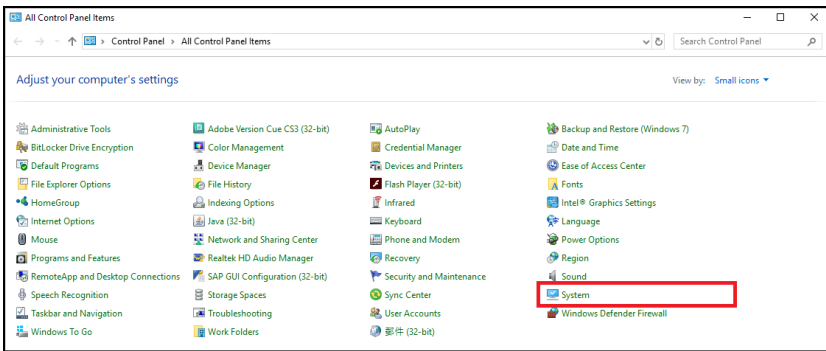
All Control Panel Items

Control Panel > All Control Panel Items

Search Control Panel

Adjust your computer's settings

View by: Small icons

Administrative Tools
BitLocker Drive Encryption
Default Programs
File Explorer Options
HomeGroup
Internet Options
Mouse
Programs and Features
RemoteApp and Desktop Connections
Speech Recognition
Taskbar and Navigation
Windows To Go

Adobe Version Cue CS3 (32-bit)
Color Management
Device Manager
File History
Indexing Options
Java (32-bit)
Network and Sharing Center
Realtek HD Audio Manager
SAP GUI Configuration (32-bit)
Storage Spaces
Troubleshooting
Work Folders

AutoPlay
Credential Manager
Devices and Printers
Flash Player (32-bit)
Infrared
Keyboard
Phone and Modem
Recovery
Security and Maintenance
Sync Center
User Accounts
郵件 (32-bit)

Backup and Restore (Windows 7)
Date and Time
Ease of Access Center
Fonts
Intel® Graphics Settings
Language
Power Options
Region
Sound
System
Windows Defender Firewall